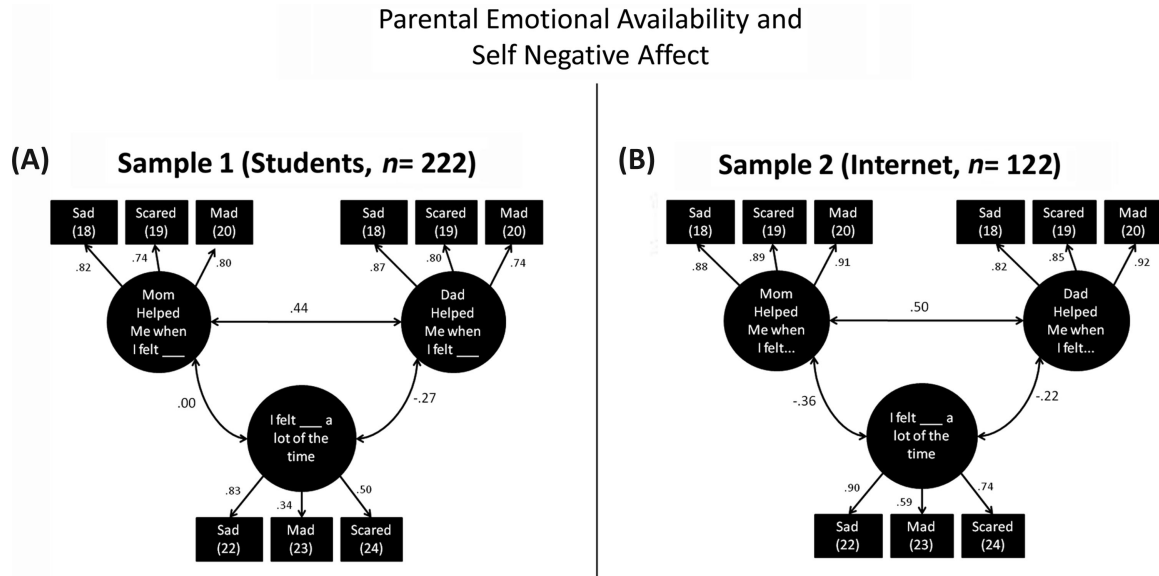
Parental Emotional Availability and Self Negative Affect

(A) Sample 1 (Students, *n*= 222)

Sad (18)
Scared (19)
Mad (20)
Sad (18)
Scared (19)
Mad (20)

.82
.74
.80
.87
.80
.74

Mom Helped Me when I felt ___
.44
Dad Helped Me when I felt ___

.00
-.27

I felt ___ a lot of the time

.83
.34
.50

Sad (22)
Mad (23)
Scared (24)

(B) Sample 2 (Internet, *n*= 122)

Sad (18)
Scared (19)
Mad (20)
Sad (18)
Scared (19)
Mad (20)

.88
.89
.91
.82
.85
.92

Mom Helped Me when I felt...
.50
Dad Helped Me when I felt...

-.36
-.22

I felt ___ a lot of the time

.90
.59
.74

Sad (22)
Mad (23)
Scared (24)